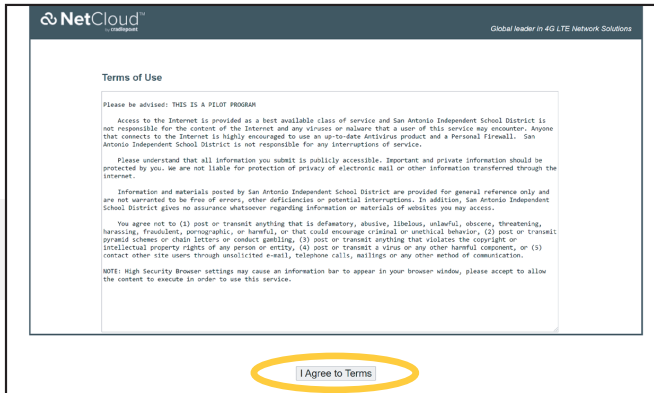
NetCloud™
by cradlepoint

Global leader in 4G LTE Network Solutions

Terms of Use

Please be advised: THIS IS A PILOT PROGRAM

Access to the Internet is provided as a best available class of service and San Antonio Independent School District is not responsible for the content of the Internet and any viruses or malware that a user of this service may encounter. Anyone that connects to the Internet is highly encouraged to use an up-to-date Antivirus product and a Personal Firewall. San Antonio Independent School District is not responsible for any interruptions of service.

Please understand that all information you submit is publicly accessible. Important and private information should be protected by you. We are not liable for protection of privacy of electronic mail or other information transferred through the internet.

Information and materials posted by San Antonio Independent School District are provided for general reference only and are not warranted to be free of errors, other deficiencies or potential interruptions. In addition, San Antonio Independent School District gives no assurance whatsoever regarding information or materials of websites you may access.

You agree not to (1) post or transmit anything that is defamatory, abusive, libelous, unlawful, obscene, threatening, harassing, fraudulent, pornographic, or harmful, or that could encourage criminal or unethical behavior, (2) post or transmit pyramid schemes or chain letters or conduct gambling, (3) post or transmit anything that violates the copyright or intellectual property rights of any person or entity, (4) post or transmit a virus or any other harmful component, or (5) contact other site users through unsolicited e-mail, telephone calls, mailings or any other method of communication.

NOTE: High Security Browser settings may cause an information bar to appear in your browser window, please accept to allow the content to execute in order to use this service.

I Agree to Terms